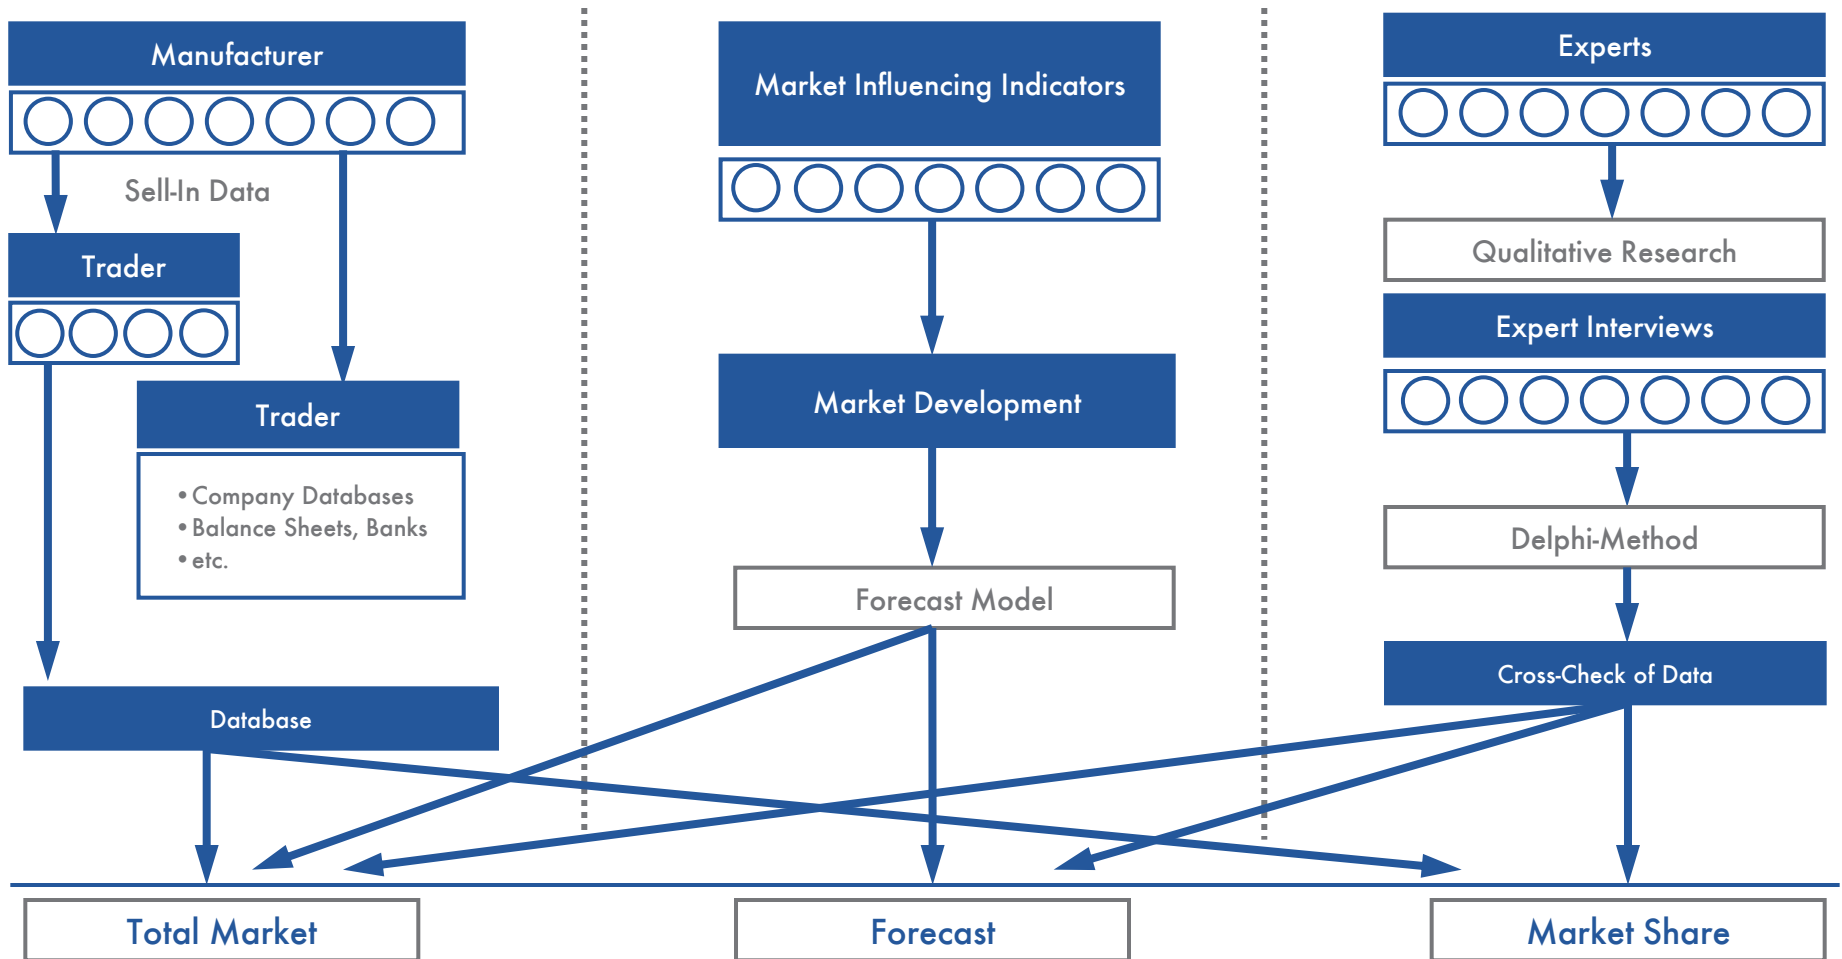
Manufacturer

Sell-In Data

Trader

Trader

• Company Databases
• Balance Sheets, Banks
• etc.

Database

Market Influencing Indicators

Market Development

Forecast Model

Experts

Qualitative Research

Expert Interviews

Delphi-Method

Cross-Check of Data

Total Market

Forecast

Market Share